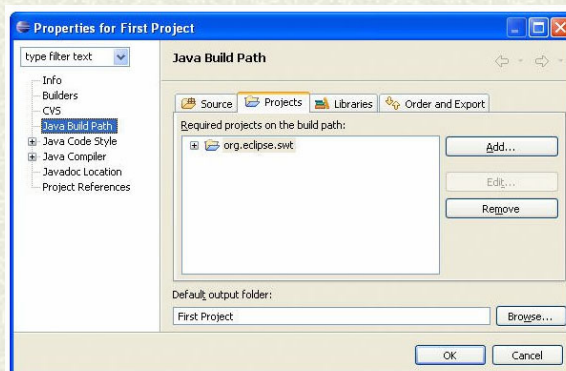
Properties for First Project

type filter text

Info
Builders
CVS
Java Build Path
Java Code Style
Java Compiler
Javadoc Location
Project References

Java Build Path

Source | Projects | Libraries | Order and Export

Required projects on the build path:

org.eclipse.swt

Add...
Edit...
Remove

Default output folder:
First Project
Browse...

OK
Cancel